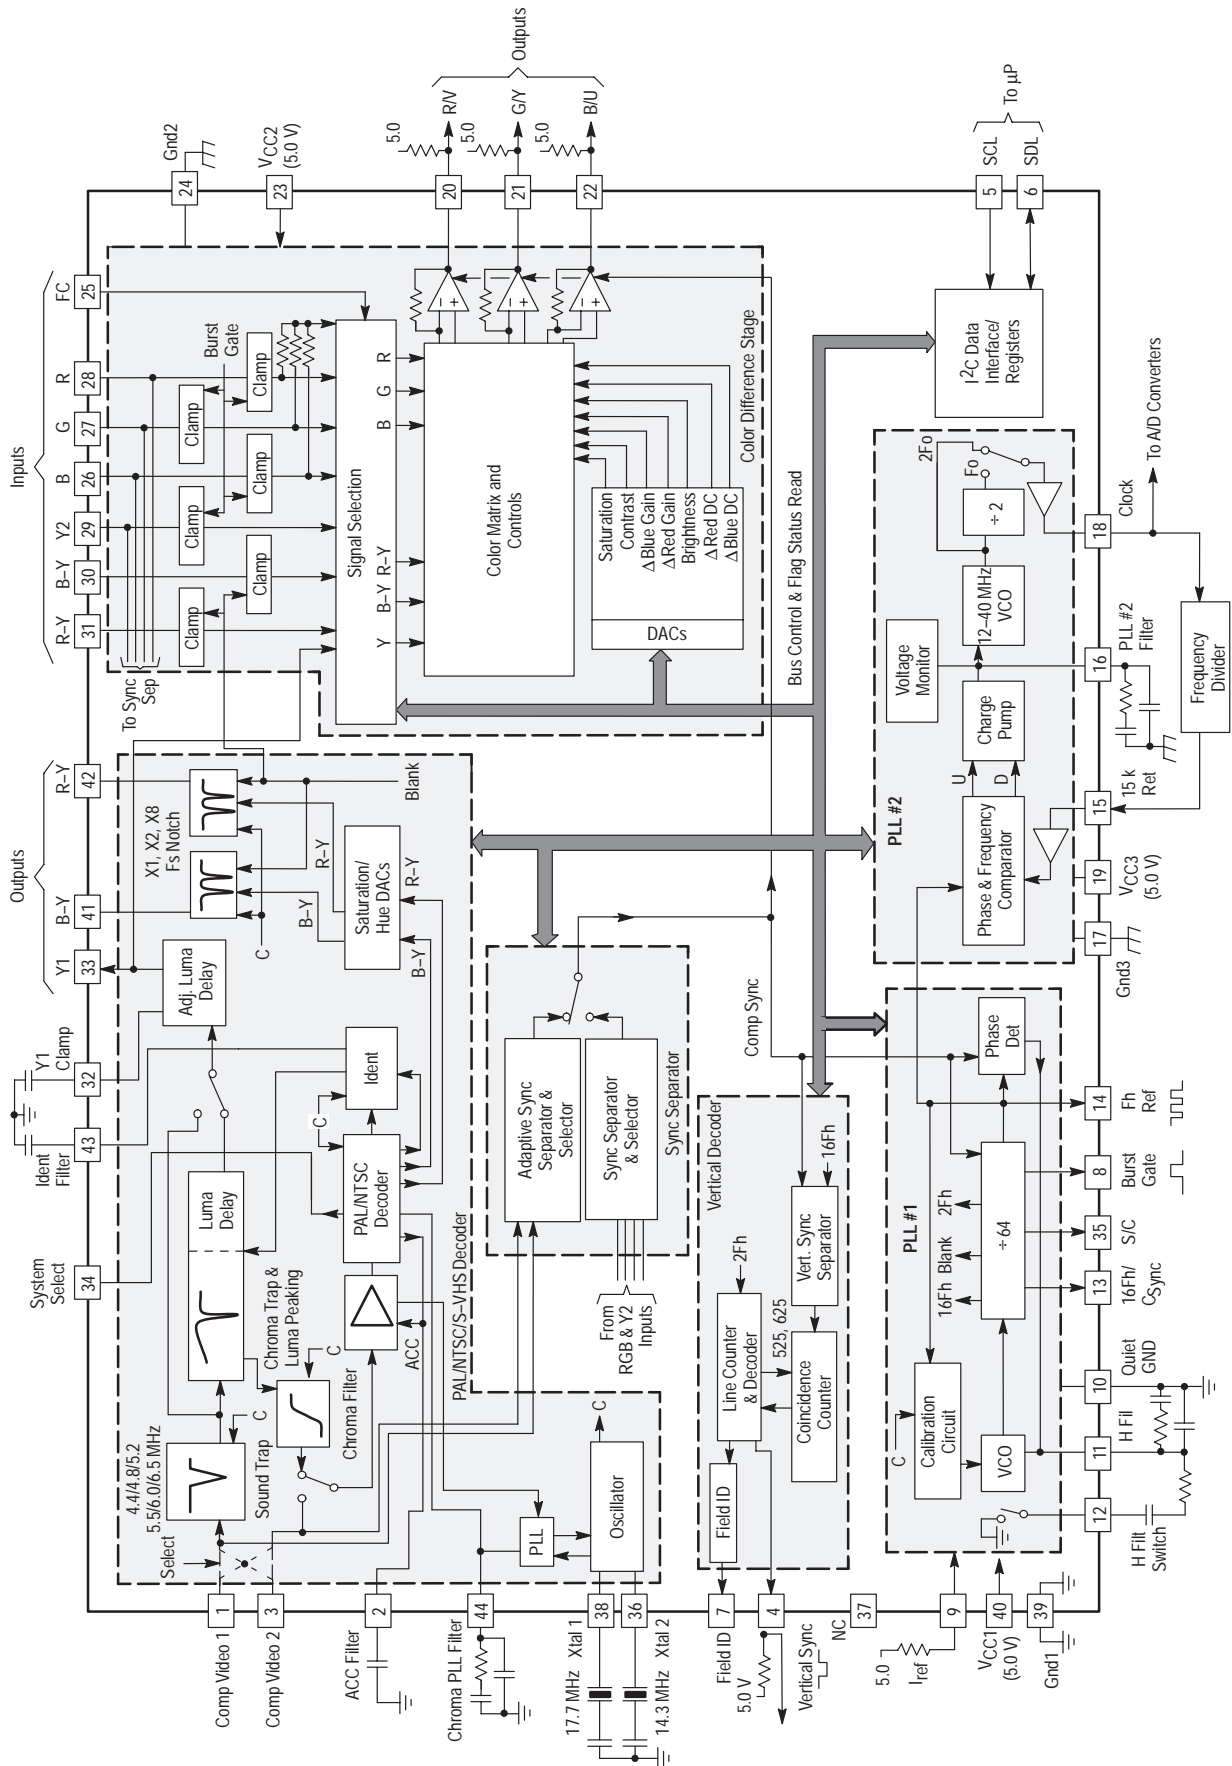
Outputs
R/V
G/Y
B/U
5.0
5.0
5.0
To µP
SCL
SDL
Gnd2
$V_{CC}2$ (5.0 V)
24
23
20
21
22
5
6
Inputs
FC
R
G
B
Y2
B–Y
R–Y
25
28
27
26
29
30
31
Burst Gate
Clamp
Clamp
Clamp
Clamp
Clamp
Clamp
Clamp
Signal Selection
R
G
B
R–Y
B–Y
Y
Color Matrix and Controls
Saturation
Contrast
ΔBlue Gain
ΔRed Gain
Brightness
ΔRed DC
ΔBlue DC
DACs
Color Difference Stage
$I^2C$ Data Interface/ Registers
To A/D Converters
To Sync Sep
Bus Control & Flag Status Read
Outputs
R–Y
B–Y
Y1
42
41
33
X1, X2, X8 Fs Notch
Blank
R–Y
Saturation/ Hue DACs
R–Y
B–Y
B–Y
C
Adj. Luma Delay
Y1 Clamp
32
Ident Filter
43
Ident
C
PAL/NTSC Decoder
System Select
34
Luma Delay
Chroma Trap & Luma Peaking
C
Chroma Filter
ACC
PAL/NTSC/S–VHS Decoder
4.4/4.8/5.2 5.5/6.0/6.5 MHz
Select
Sound Trap
C
PLL
Oscillator
C
Adaptive Sync Separator & Selector
Sync Separator & Selector
Sync Separator
From RGB & Y2 Inputs
Comp Sync
Vertical Decoder
16Fh
Vert. Sync Separator
2Fh
Line Counter & Decoder
525, 625
Coincidence Counter
Field ID
2Fo
Fo
÷ 2
12–40 MHz VCO
Voltage Monitor
Charge Pump
U
D
Phase & Frequency Comparator
PLL #2
Clock
18
PLL #2 Filter
16
Frequency Divider
15 k Ret
15
$V_{CC}3$ (5.0 V)
19
Gnd3
17
PLL #1
Phase Det
2Fh
16Fh Blank
÷ 64
C
Calibration Circuit
VCO
Fh Ref
14
Burst Gate
8
S/C
35
16Fh/ $C_{Sync}$
13
Quiet GND
10
H Fil
11
H Filt Switch
12
1
3
2
44
38
36
7
4
37
9
40
39
Comp Video 1
Comp Video 2
ACC Filter
Chroma PLL Filter
17.7 MHz
Xtal 1
14.3 MHz
Xtal 2
Field ID
5.0 V
Vertical Sync
NC
5.0
$I_{ref}$
$V_{CC}1$ (5.0 V)
Gnd1